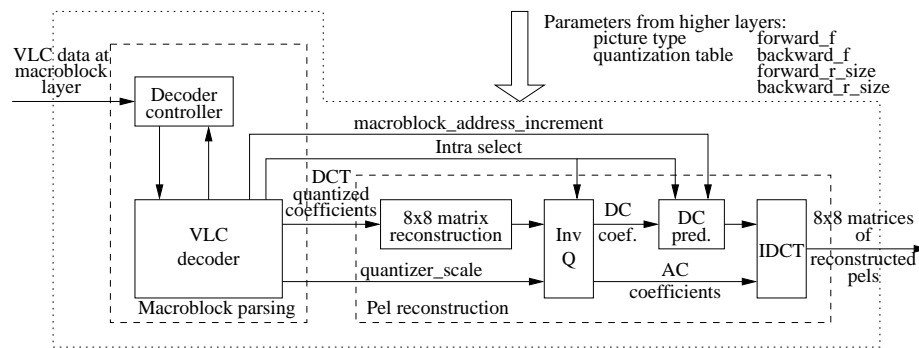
Parameters from higher layers:
picture type
quantization table
forward_f
backward_f
forward_r_size
backward_r_size

VLC data at macroblock layer

Decoder controller

macroblock_address_increment

Intra select

DCT quantized coefficients

VLC decoder

8x8 matrix reconstruction

Inv Q

DC coef.

DC pred.

IDCT

8x8 matrices of reconstructed pels

quantizer_scale

AC coefficients

Macroblock parsing

Pel reconstruction